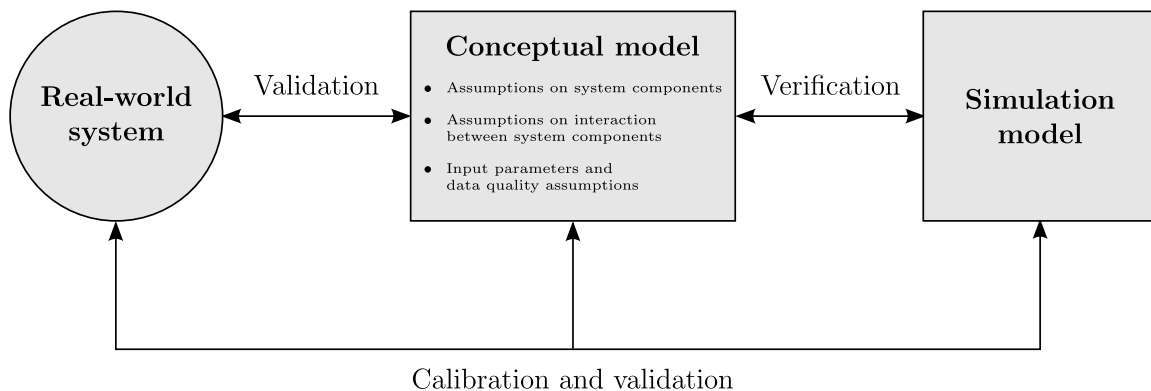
Real-world system

Validation

Conceptual model

- Assumptions on system components
- Assumptions on interaction between system components
- Input parameters and data quality assumptions

Verification

Simulation model

Calibration and validation